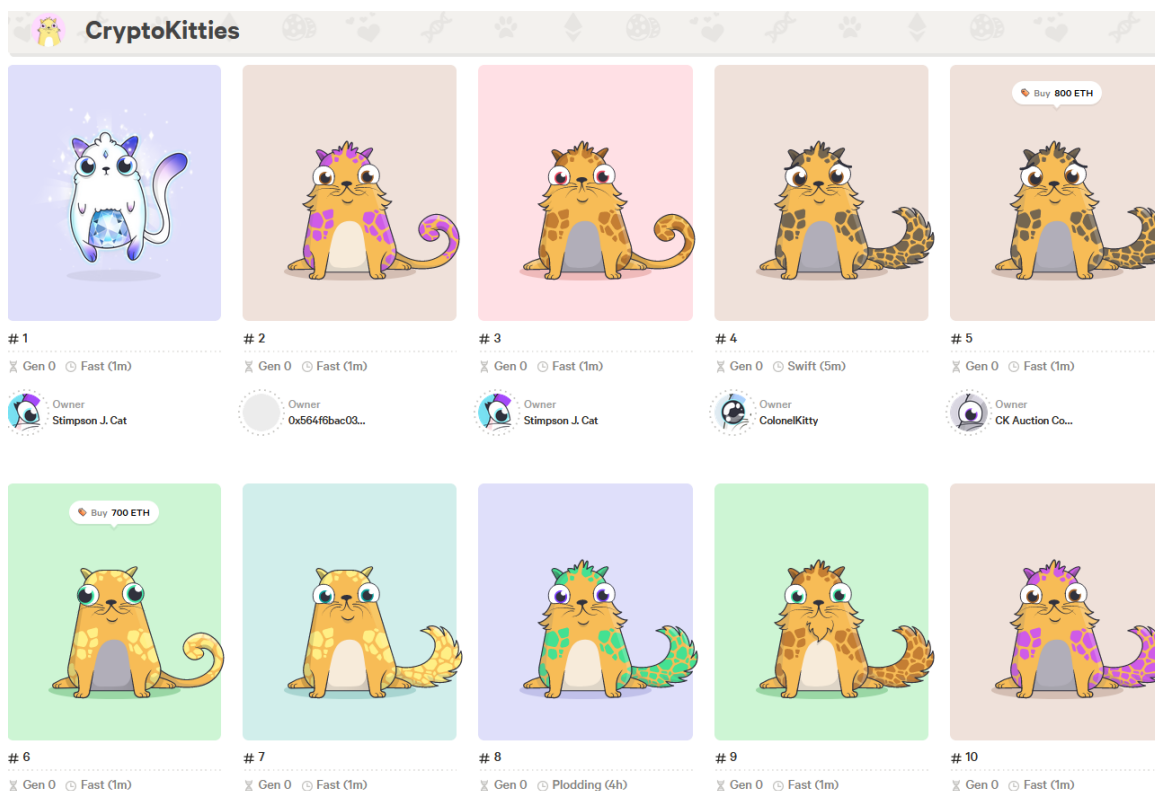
CryptoKitties

# 1
Gen 0 Fast (1m)
Owner
Stimpson J. Cat

# 2
Gen 0 Fast (1m)
Owner
0x564f6bac03...

# 3
Gen 0 Fast (1m)
Owner
Stimpson J. Cat

# 4
Gen 0 Swift (5m)
Owner
ColonelKitty

Buy 800 ETH
# 5
Gen 0 Fast (1m)
Owner
CK Auction Co...

Buy 700 ETH
# 6
Gen 0 Fast (1m)

# 7
Gen 0 Fast (1m)

# 8
Gen 0 Plodding (4h)

# 9
Gen 0 Fast (1m)

# 10
Gen 0 Fast (1m)